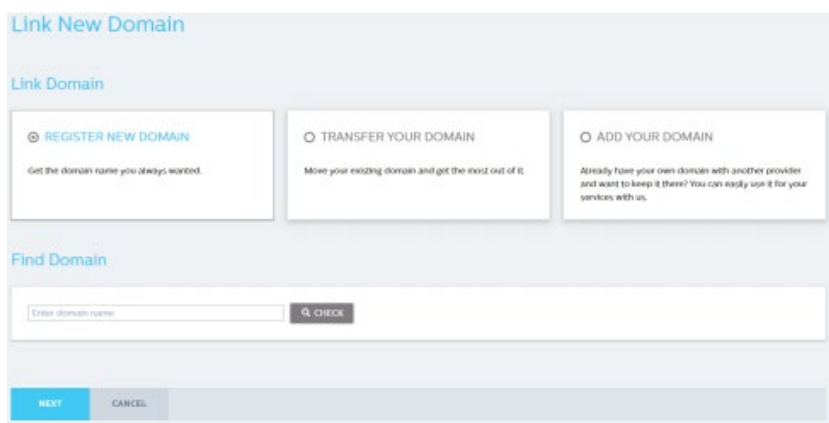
Link New Domain

Link Domain

REGISTER NEW DOMAIN

Get the domain name you always wanted.

TRANSFER YOUR DOMAIN

Move your existing domain and get the most out of it.

ADD YOUR DOMAIN

Already have your own domain with another provider and want to keep it there? You can easily use it for your services with us.

Find Domain

Enter domain name

CHECK

NEXT

CANCEL